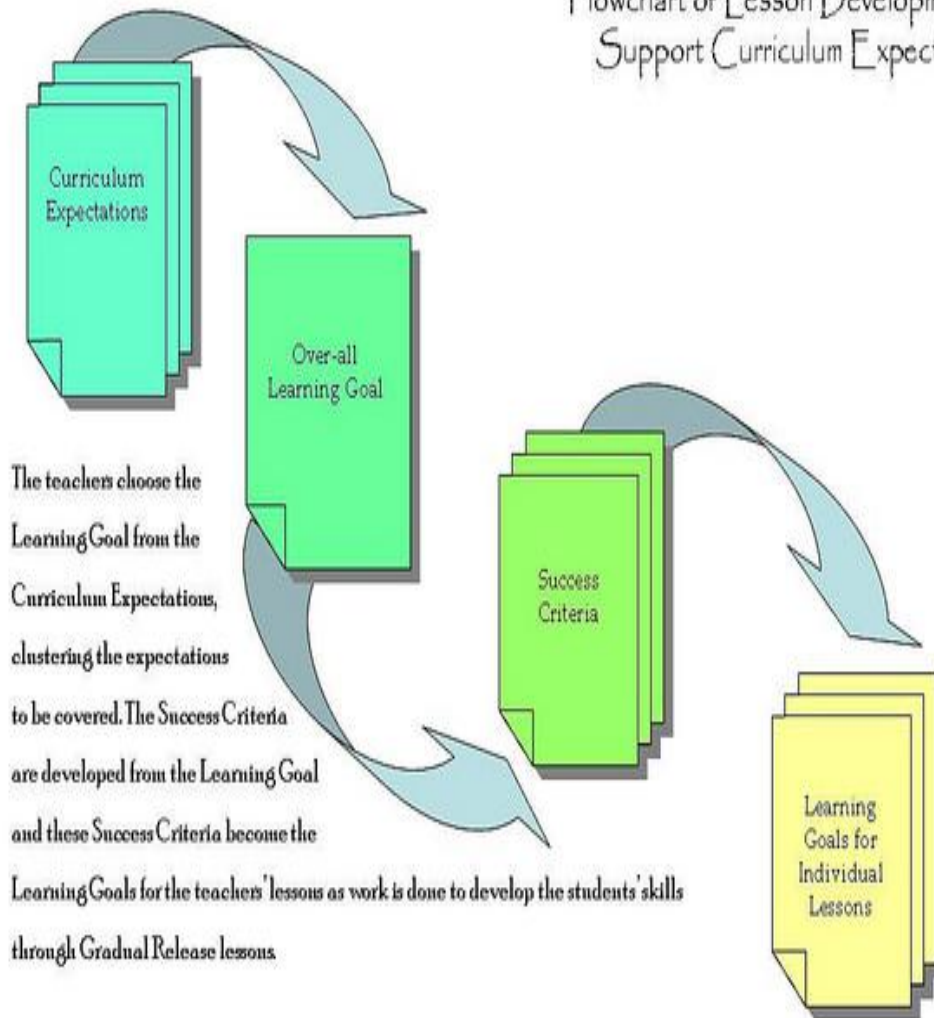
Flowchart of Lesson Developi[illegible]
Support Curriculum Expect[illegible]

Curriculum Expectations

Over-all Learning Goal

Success Criteria

Learning Goals for Individual Lessons

The teachers choose the Learning Goal from the Curriculum Expectations, clustering the expectations to be covered. The Success Criteria are developed from the Learning Goal and these Success Criteria become the Learning Goals for the teachers' lessons as work is done to develop the students' skills through Gradual Release lessons.